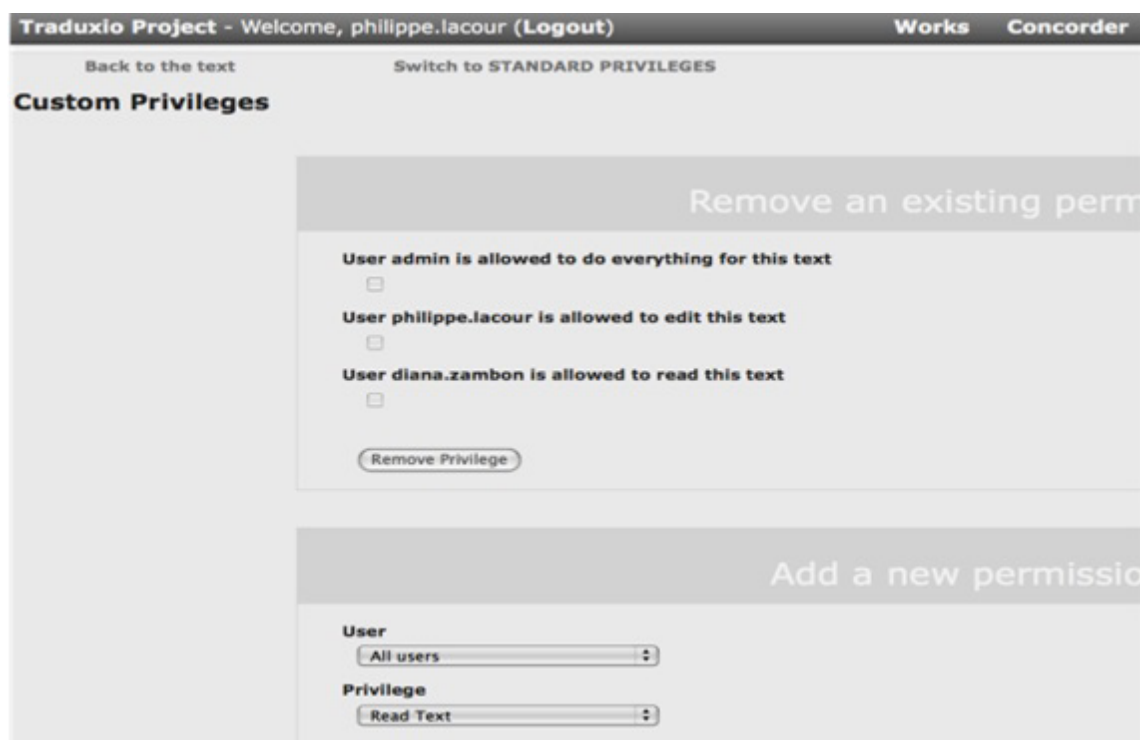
Traduxio Project - Welcome, philippe.lacour (Logout) Works Concorder

Back to the text Switch to STANDARD PRIVILEGES

Custom Privileges

Remove an existing perm

User admin is allowed to do everything for this text

User philippe.lacour is allowed to edit this text

User diana.zambon is allowed to read this text

Remove Privilege

Add a new permissio

User

All users

Privilege

Read Text